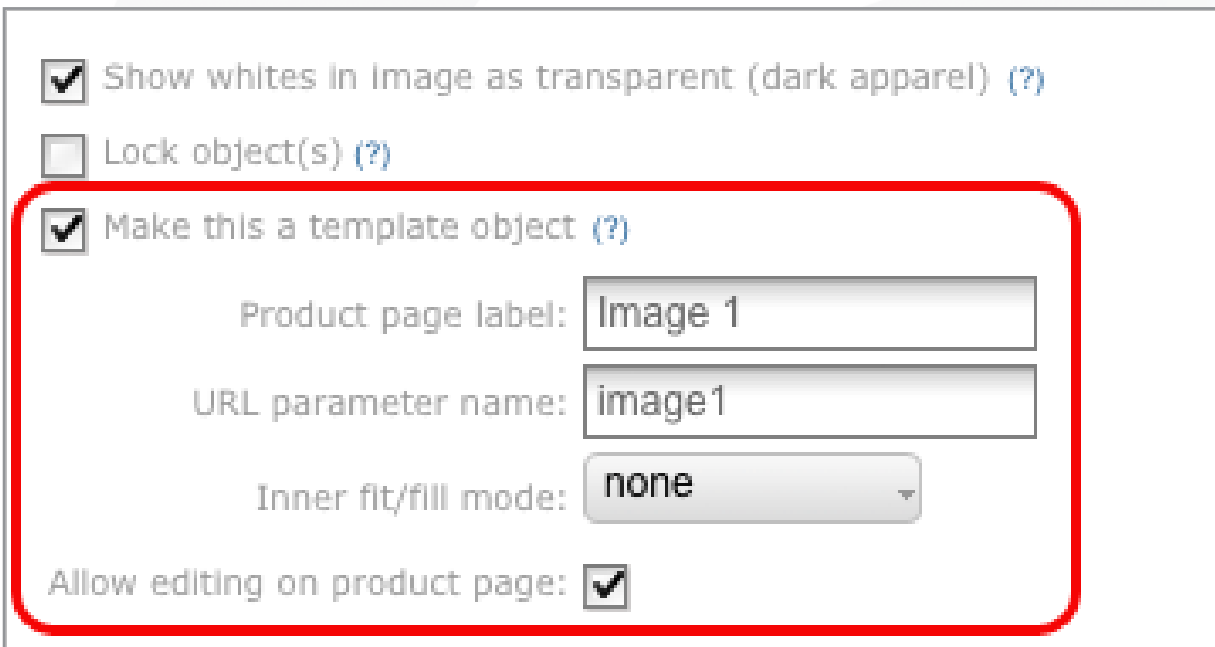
Show whites in image as transparent (dark apparel) (?)

Lock object(s) (?)

Make this a template object (?)

Product page label: Image 1

URL parameter name: image1

Inner fit/fill mode: none

Allow editing on product page: